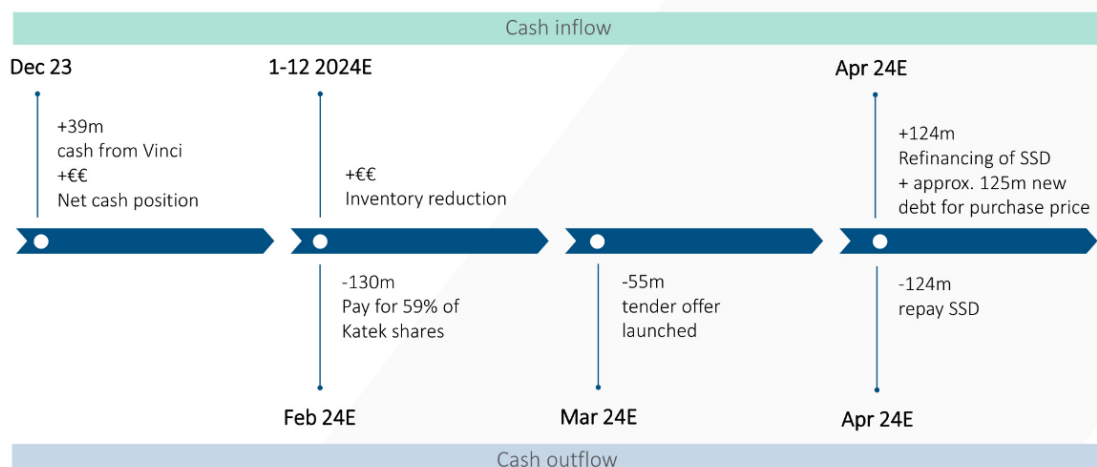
Cash inflow

Dec 23

+39m
cash from Vinci
+€€
Net cash position

1-12 2024E

+€€
Inventory reduction

Apr 24E

+124m
Refinancing of SSD
+ approx. 125m new debt for purchase price

-130m
Pay for 59% of Katek shares

Feb 24E

-55m
tender offer launched

Mar 24E

-124m
repay SSD

Apr 24E

Cash outflow